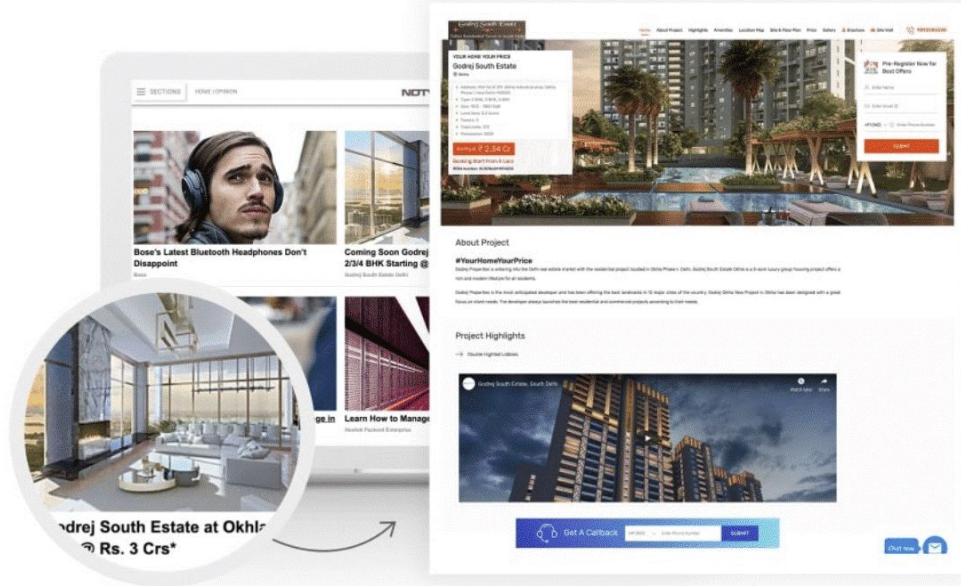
SECTIONS

HOME / OPINION

NDTV

Bose's Latest Bluetooth Headphones Don't Disappoint

Bose

Coming Soon Godrej 2/3/4 BHK Starting @

Godrej South Estate Delhi

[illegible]g in

Learn How to Manage

Hewlett Packard Enterprise

odrej South Estate at Okhla
@ Rs. 3 Crs*

Godrej South Estate

Home

About Project

Highlights

Amenities

Location Map

Site & Floor Plan

Price

Gallery

Brochure

Site Visit

YOUR HOME YOUR PRICE

Godrej South Estate

Okhla

Starting ₹ 2.54 Cr

Pre-Register Now for Best Offers

Enter Name

Enter Email ID

SUBMIT

About Project

#YourHomeYourPrice

Project Highlights

Double Heighted Lobbies

Godrej South Estate, South Delhi

Watch later

Share

Get A Callback

SUBMIT

Chat now